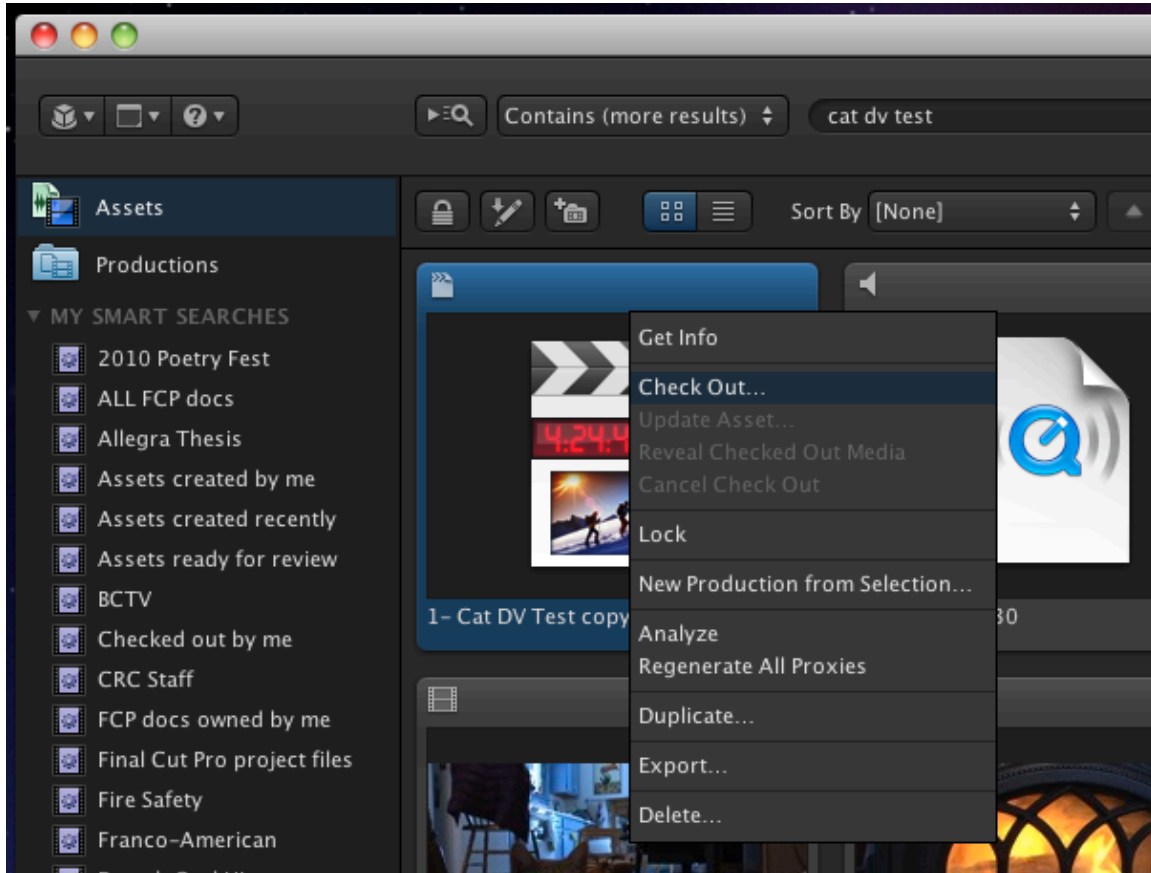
Contains (more results)

cat dv test

Assets

Productions

Sort By [None]

▼ MY SMART SEARCHES

2010 Poetry Fest

ALL FCP docs

Allegra Thesis

Assets created by me

Assets created recently

Assets ready for review

BCTV

Checked out by me

CRC Staff

FCP docs owned by me

Final Cut Pro project files

Fire Safety

Franco-American

4:24:4

1- Cat DV Test copy

30

Get Info

Check Out...

Update Asset...

Reveal Checked Out Media

Cancel Check Out

Lock

New Production from Selection...

Analyze

Regenerate All Proxies

Duplicate...

Export...

Delete...